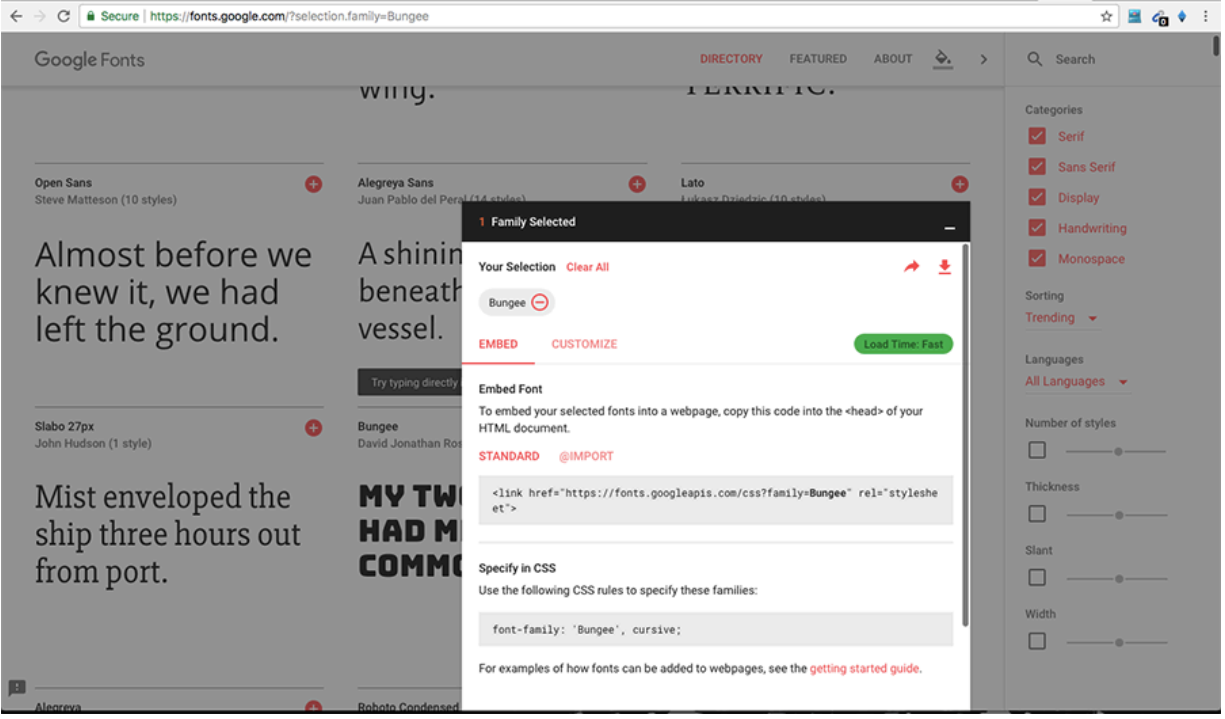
Secure | https://fonts.google.com/?selection.family=Bungee

Google Fonts

DIRECTORY FEATURED ABOUT

Search

wing.

TERRIFIC.

Open Sans
Steve Matteson (10 styles)

Almost before we knew it, we had left the ground.

Alegreya Sans
Juan Pablo del Peral (14 styles)

A shinin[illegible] beneath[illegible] vessel.

Try typing directly

Lato
Lukasz Dziedzic (10 styles)

Slabo 27px
John Hudson (1 style)

Mist enveloped the ship three hours out from port.

Bungee
David Jonathan Ros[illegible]

MY TW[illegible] HAD M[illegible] COMM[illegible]

Alegreya

Roboto Condensed

1 Family Selected

Your Selection Clear All

Bungee

EMBED CUSTOMIZE

Load Time: Fast

Embed Font

To embed your selected fonts into a webpage, copy this code into the <head> of your HTML document.

STANDARD @IMPORT

<link href="https://fonts.googleapis.com/css?family=Bungee" rel="stylesheet">

Specify in CSS

Use the following CSS rules to specify these families:

font-family: 'Bungee', cursive;

For examples of how fonts can be added to webpages, see the getting started guide.

Categories
Serif
Sans Serif
Display
Handwriting
Monospace

Sorting
Trending

Languages
All Languages

Number of styles

Thickness

Slant

Width